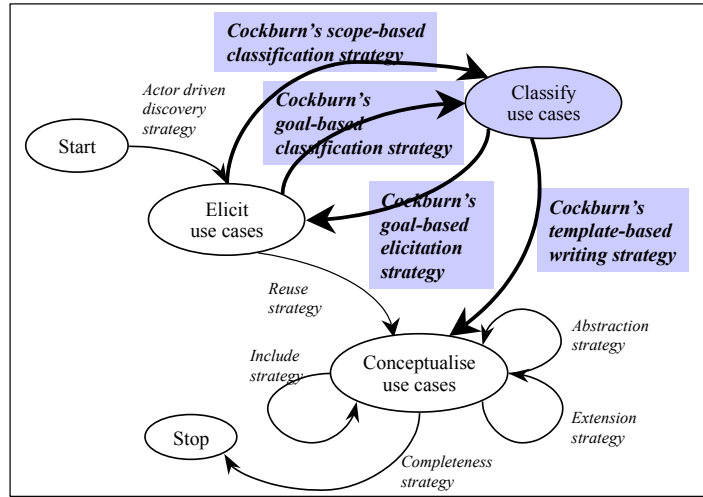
Cockburn's scope-based classification strategy

Actor driven discovery strategy

Cockburn's goal-based classification strategy

Classify use cases

Start

Elicit use cases

Cockburn's goal-based elicitation strategy

Cockburn's template-based writing strategy

Reuse strategy

Abstraction strategy

Include strategy

Conceptualise use cases

Extension strategy

Stop

Completeness strategy